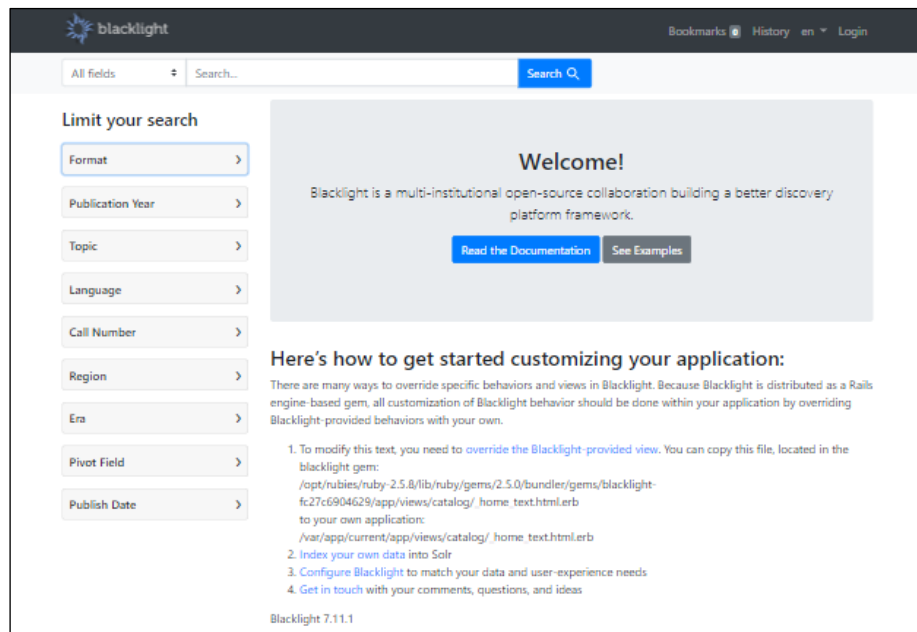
blacklight

Bookmarks 0 History en Login

All fields
Search...
Search

Limit your search

Format

Publication Year

Topic

Language

Call Number

Region

Era

Pivot Field

Publish Date

Welcome!

Blacklight is a multi-institutional open-source collaboration building a better discovery platform framework.

Read the Documentation See Examples

Here's how to get started customizing your application:

There are many ways to override specific behaviors and views in Blacklight. Because Blacklight is distributed as a Rails engine-based gem, all customization of Blacklight behavior should be done within your application by overriding Blacklight-provided behaviors with your own.

1. To modify this text, you need to override the Blacklight-provided view. You can copy this file, located in the blacklight gem: /opt/rubies/ruby-2.5.8/lib/ruby/gems/2.5.0/bundler/gems/blacklight-fc27c6904629/app/views/catalog/_home_text.html.erb to your own application: /var/app/current/app/views/catalog/_home_text.html.erb
2. Index your own data into Solr
3. Configure Blacklight to match your data and user-experience needs
4. Get in touch with your comments, questions, and ideas

Blacklight 7.11.1